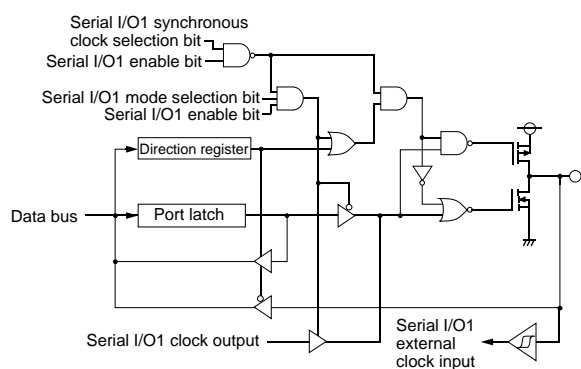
Serial I/O1 synchronous clock selection bit
Serial I/O1 enable bit

Serial I/O1 mode selection bit
Serial I/O1 enable bit

Direction register

Data bus

Port latch

Serial I/O1 clock output

Serial I/O1 external clock input